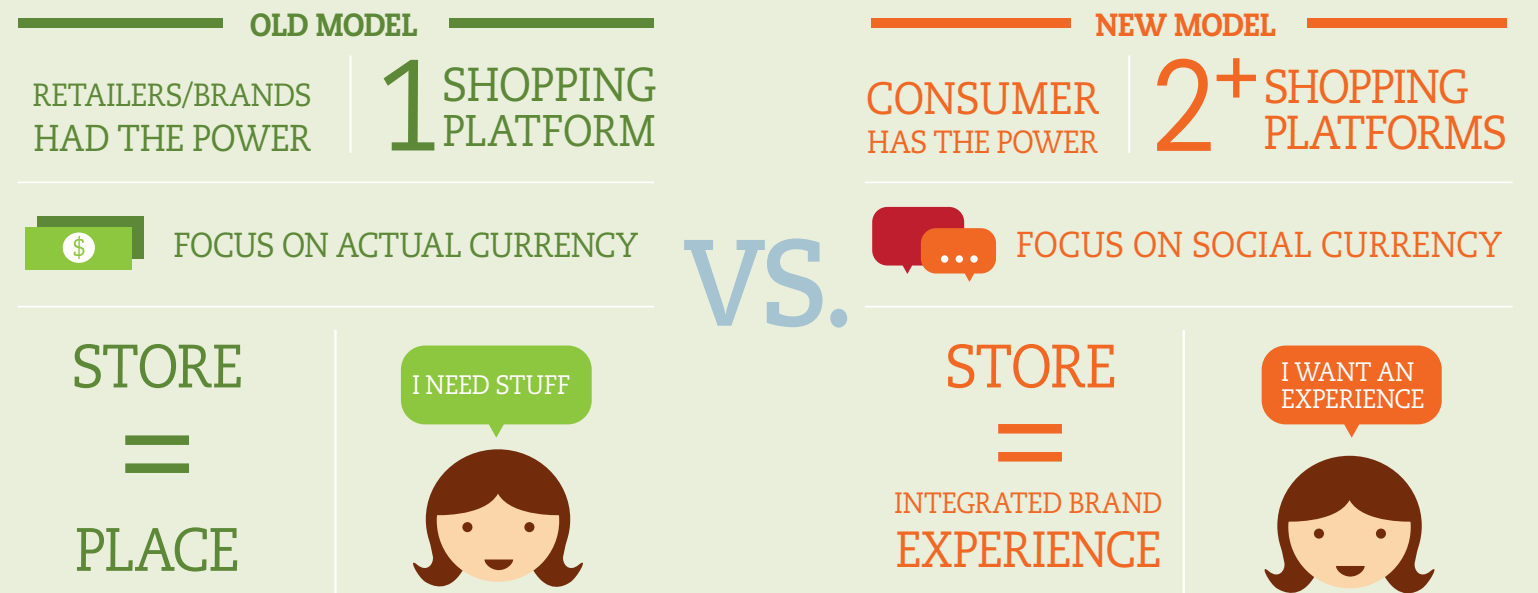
OLD MODEL

RETAILERS/BRANDS HAD THE POWER

1 SHOPPING PLATFORM

$

FOCUS ON ACTUAL CURRENCY

STORE = PLACE

I NEED STUFF

VS.

NEW MODEL

CONSUMER HAS THE POWER

$2^+$ SHOPPING PLATFORMS

...

FOCUS ON SOCIAL CURRENCY

STORE = INTEGRATED BRAND EXPERIENCE

I WANT AN EXPERIENCE